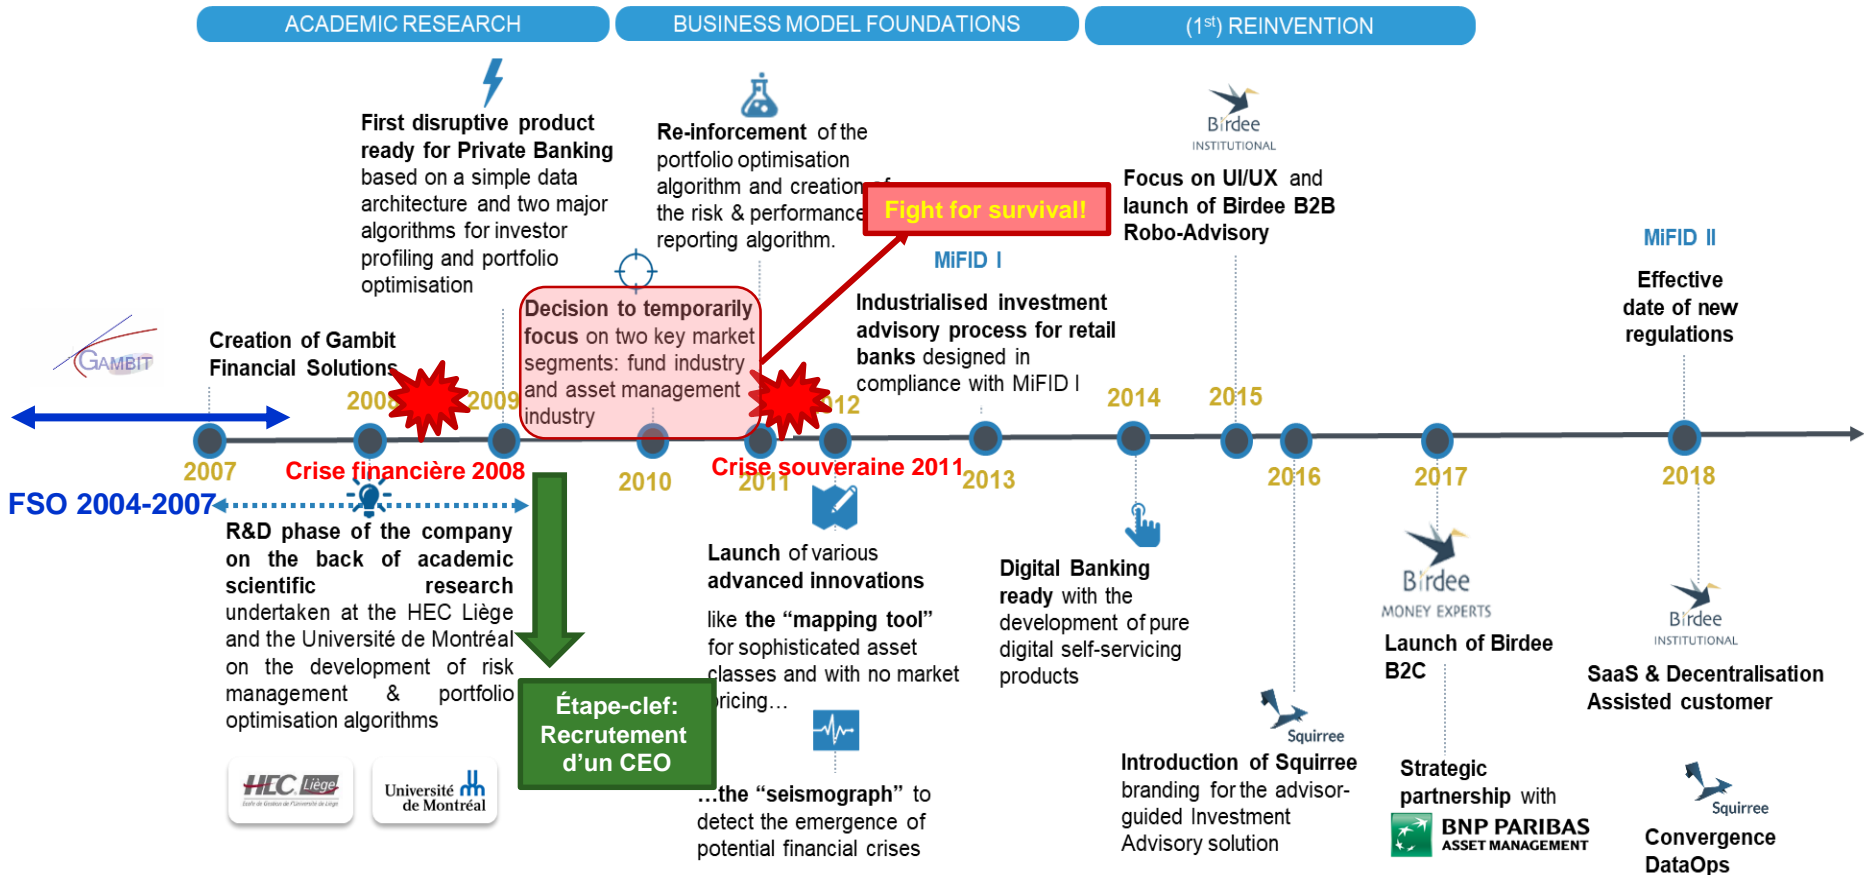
ACADEMIC RESEARCH

BUSINESS MODEL FOUNDATIONS

($1^{st}$) REINVENTION

First disruptive product ready for Private Banking based on a simple data architecture and two major algorithms for investor profiling and portfolio optimisation

Re-inforcement of the portfolio optimisation algorithm and creation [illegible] the risk & performance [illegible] reporting algorithm.

Fight for survival!

Birdee INSTITUTIONAL

Focus on UI/UX and launch of Birdee B2B Robo-Advisory

MiFID I

MiFID II

Effective date of new regulations

GAMBIT

Creation of Gambit Financial Solutions

Decision to temporarily focus on two key market segments: fund industry and asset management industry

Industrialised investment advisory process for retail banks designed in compliance with MiFID I

2007 2008 2009 2010 2011 2012 2013 2014 2015 2016 2017 2018

Crise financière 2008

Crise souveraine 2011

FSO 2004-2007

R&D phase of the company on the back of academic scientific research undertaken at the HEC Liège and the Université de Montréal on the development of risk management & portfolio optimisation algorithms

HEC Liège

Université de Montréal

Étape-clef: Recrutement d'un CEO

Launch of various advanced innovations

like the "mapping tool" for sophisticated asset classes and with no market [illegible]ricing…

…the "seismograph" to detect the emergence of potential financial crises

Digital Banking ready with the development of pure digital self-servicing products

Squirree

Introduction of Squirree branding for the advisor-guided Investment Advisory solution

Birdee MONEY EXPERTS

Launch of Birdee B2C

Strategic partnership with

BNP PARIBAS ASSET MANAGEMENT

Birdee INSTITUTIONAL

SaaS & Decentralisation Assisted customer

Squirree

Convergence DataOps